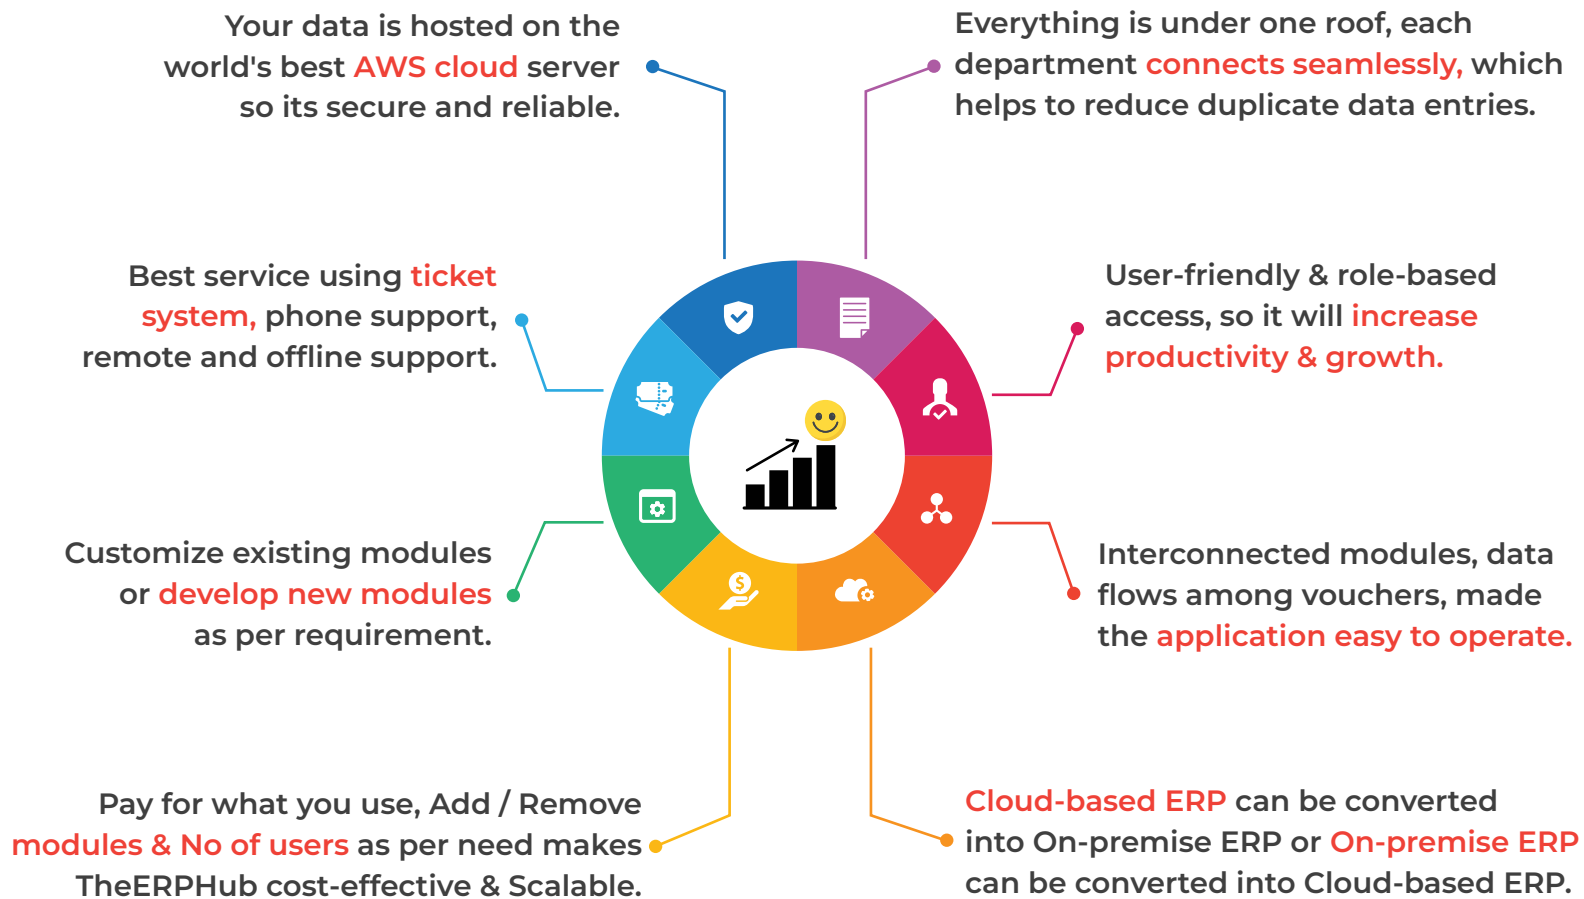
Your data is hosted on the world's best AWS cloud server so its secure and reliable.

Everything is under one roof, each department connects seamlessly, which helps to reduce duplicate data entries.

Best service using ticket system, phone support, remote and offline support.

User-friendly & role-based access, so it will increase productivity & growth.

Customize existing modules or develop new modules as per requirement.

Interconnected modules, data flows among vouchers, made the application easy to operate.

Pay for what you use, Add / Remove modules & No of users as per need makes TheERPHub cost-effective & Scalable.

Cloud-based ERP can be converted into On-premise ERP or On-premise ERP can be converted into Cloud-based ERP.